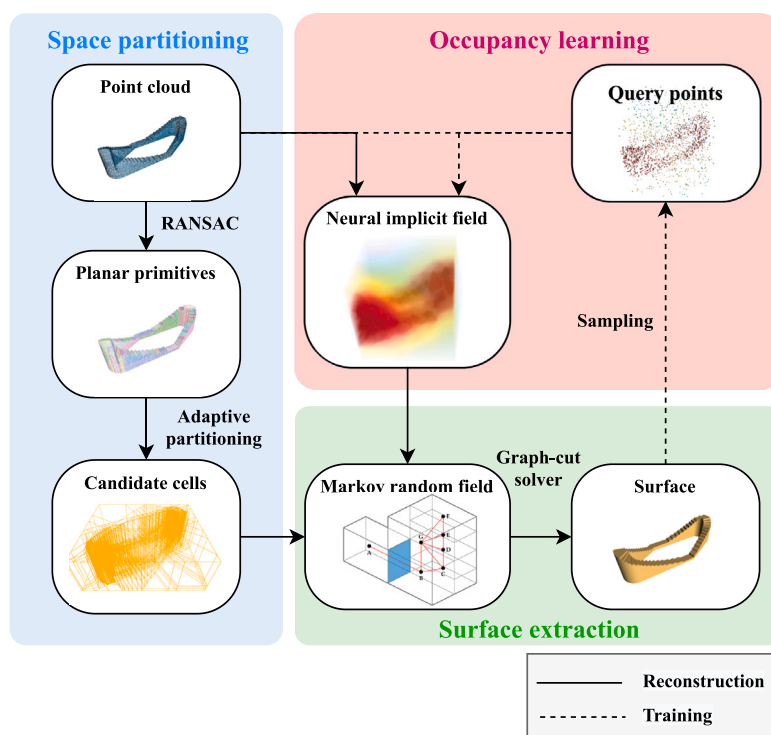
Space partitioning

Occupancy learning

Point cloud

Query points

RANSAC

Neural implicit field

Planar primitives

Sampling

Adaptive partitioning

Graph-cut solver

Candidate cells

Markov random field

Surface

Surface extraction

Reconstruction

Training